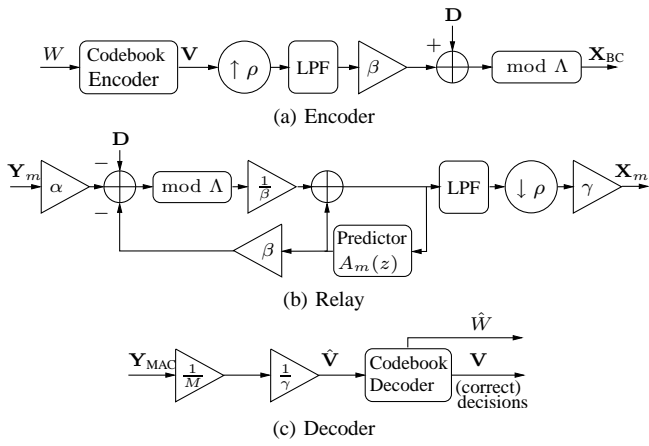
$W$ Codebook Encoder $\mathbf{V}$ $\uparrow \rho$ LPF $\beta$ $+$ $\mathbf{D}$ $\bmod \Lambda$ $\mathbf{X}_{\text{BC}}$

(a) Encoder

$\mathbf{Y}_m$ $\alpha$ $-$ $\mathbf{D}$ $-$ $\bmod \Lambda$ $\frac{1}{\beta}$ LPF $\downarrow \rho$ $\gamma$ $\mathbf{X}_m$

$\beta$ Predictor $A_m(z)$

(b) Relay

$\mathbf{Y}_{\text{MAC}}$ $\frac{1}{M}$ $\frac{1}{\gamma}$ $\hat{\mathbf{V}}$ Codebook Decoder $\hat{W}$ $\mathbf{V}$ (correct) decisions

(c) Decoder